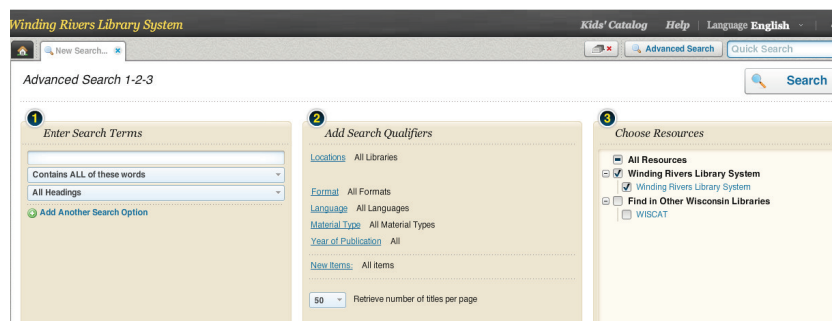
Winding Rivers Library System

Kids' Catalog Help Language English

New Search...

Advanced Search Quick Search

Advanced Search 1-2-3

Search

1 Enter Search Terms

Contains ALL of these words

All Headings

Add Another Search Option

2 Add Search Qualifiers

Locations All Libraries

Format All Formats

Language All Languages

Material Type All Material Types

Year of Publication All

New Items: All items

50 Retrieve number of titles per page

3 Choose Resources

All Resources

Winding Rivers Library System

Winding Rivers Library System

Find in Other Wisconsin Libraries

WISCAT